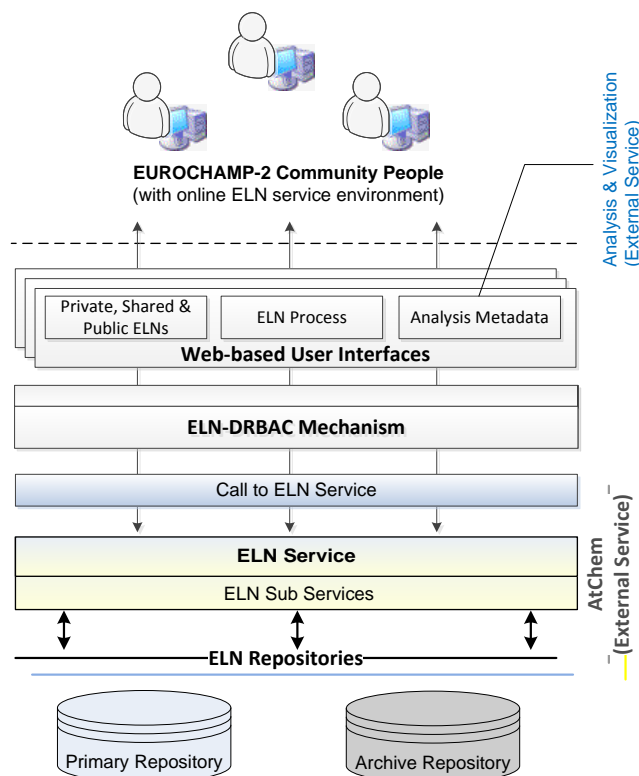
EUROCHAMP-2 Community People
(with online ELN service environment)

Analysis & Visualization
(External Service)

Private, Shared & Public ELNs

ELN Process

Analysis Metadata

Web-based User Interfaces

ELN-DRBAC Mechanism

Call to ELN Service

ELN Service

ELN Sub Services

AtChem
(External Service)

ELN Repositories

Primary Repository

Archive Repository